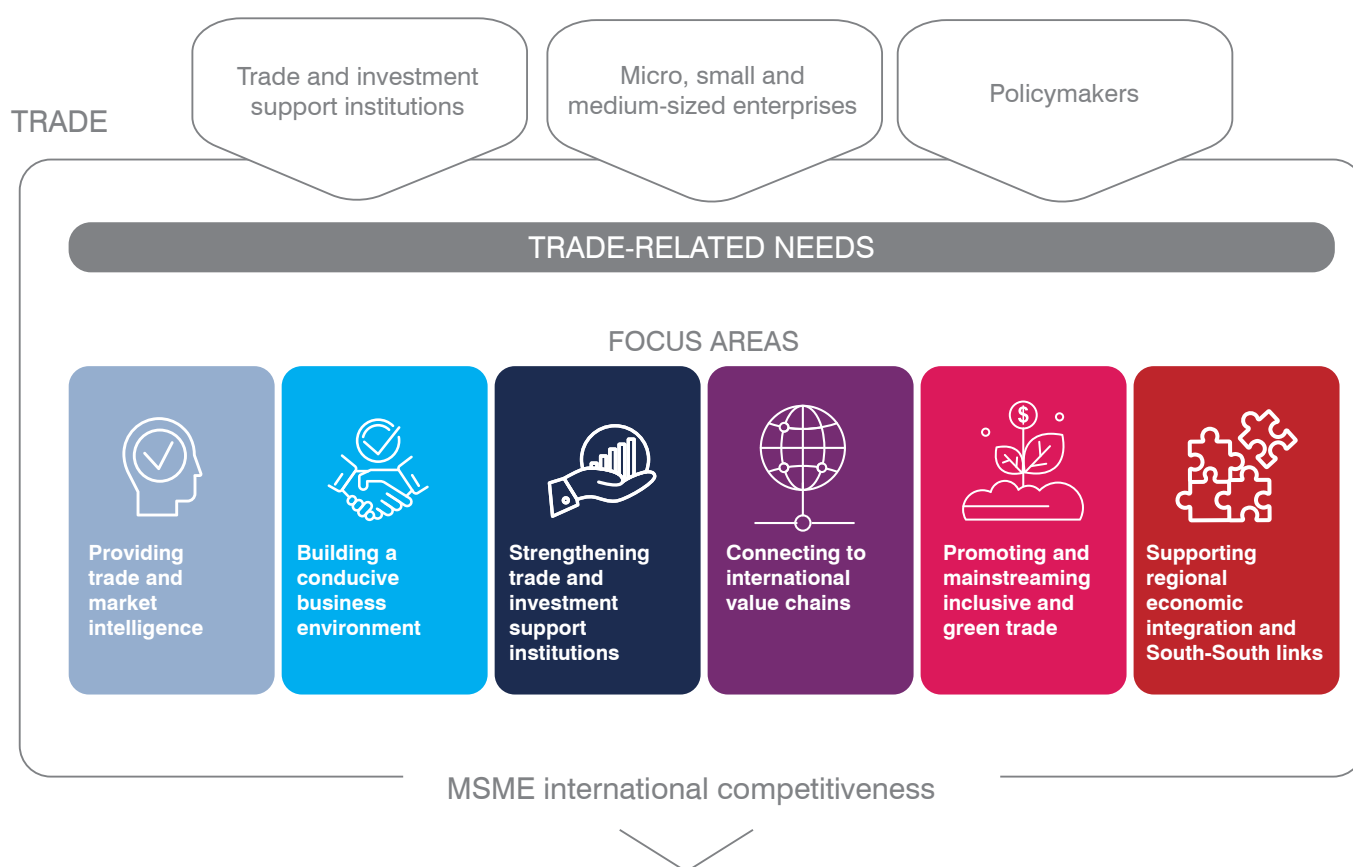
Trade and investment support institutions

Micro, small and medium-sized enterprises

Policymakers

TRADE

TRADE-RELATED NEEDS

FOCUS AREAS

Providing trade and market intelligence

Building a conducive business environment

Strengthening trade and investment support institutions

Connecting to international value chains

Promoting and mainstreaming inclusive and green trade

Supporting regional economic integration and South-South links

MSME international competitiveness